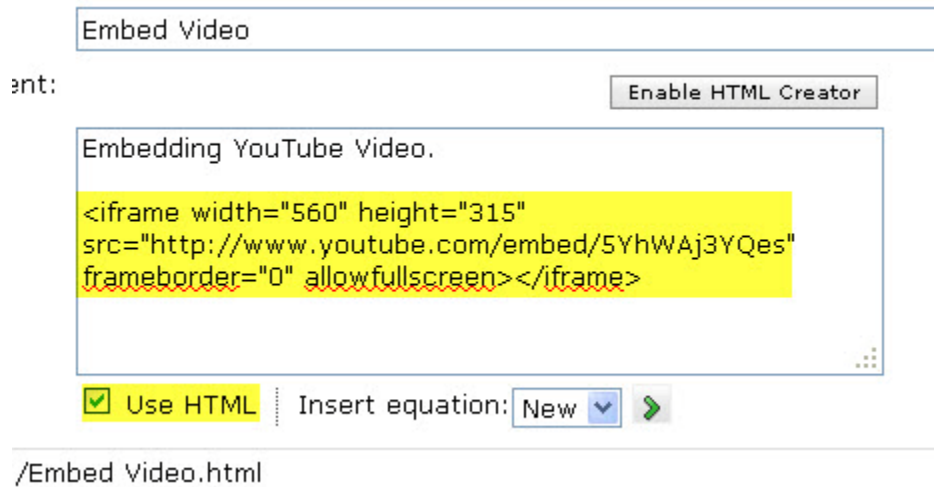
Embed Video

ent:

Enable HTML Creator

Embedding YouTube Video.

<iframe width="560" height="315" src="http://www.youtube.com/embed/5YhWAj3YQes" frameborder="0" allowfullscreen></iframe>

Use HTML

Insert equation: New

/Embed Video.html